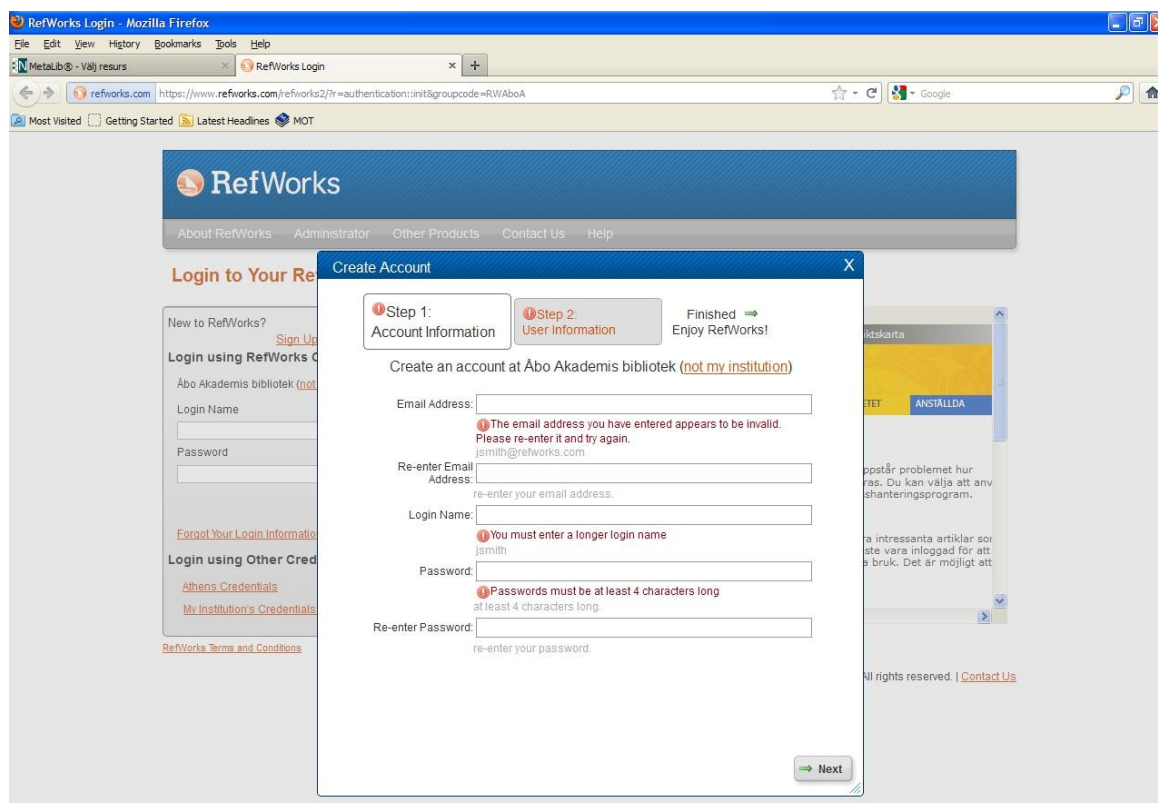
RefWorks Login - Mozilla Firefox

File Edit View History Bookmarks Tools Help

MetaLib® - Välj resurs

RefWorks Login

refworks.com https://www.refworks.com/refworks2/?r=authentication::init&groupcode=RWAboA

Google

Most Visited Getting Started Latest Headlines MOT

RefWorks

About RefWorks Administrator Other Products Contact Us Help

Login to Your Re

New to RefWorks?

Sign Up

Login using RefWorks C

Åbo Akademis bibliotek (not

Login Name

Password

Forgot Your Login Informatio

Login using Other Cred

Athens Credentials

My Institution's Credentials

RefWorks Terms and Conditions

Create Account

X

Step 1: Account Information

Step 2: User Information

Finished ⇒ Enjoy RefWorks!

Create an account at Åbo Akademis bibliotek (not my institution)

Email Address:

The email address you have entered appears to be invalid. Please re-enter it and try again.

jsmith@refworks.com

Re-enter Email Address:

re-enter your email address.

Login Name:

You must enter a longer login name

jsmith

Password:

Passwords must be at least 4 characters long

at least 4 characters long.

Re-enter Password:

re-enter your password.

⇒ Next

ktskarta

ETET ANSTÄLLDA

ppstår problemet hur ras. Du kan välja att anv shanteringsprogram.

a intressanta artiklar sor ste vara inloggad för att a bruk. Det är möjligt att

All rights reserved. | Contact Us